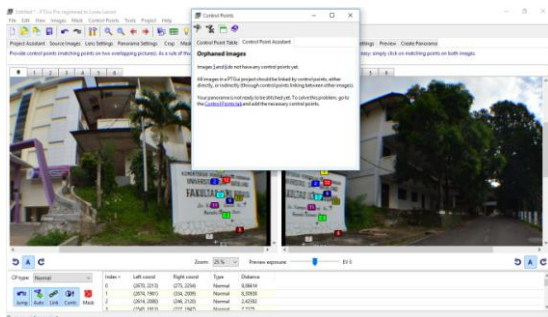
Untitled1 - PTGui Pro registered to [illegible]

File Edit View Images Mask Control Points Tools Project Help

Project Assistant Source Images Lens Settings Panorama Settings Crop Mask

Provide control points (matching points on two overlapping pictures). As a rule of thu

Control Points

Control Point Table Control Point Assistant

Orphaned images

Images 1 and 0 do not have any control points yet.

All images in a PTGui project should be linked by control points, either directly, or indirectly (through control points linking between other images).

Your panorama is not ready to be stitched yet. To solve this problem, go to the Control Points tab and add the necessary control points.

ttings Preview Create Panorama

way: simply click on matching points on both images.

0 1 2 3 4 5

0 1 2 3 4 5

Zoom: 25 % Preview exposure: EV 0

CP type: Normal

Jump Auto Link Contr. Mask

| Index | Left coord. | Right coord. | Type | Distance |
|---|---|---|---|---|
| 0 | (2070, 2213) | (273, 2254) | Normal | 8,0664 |
| 1 | (2074, 1961) | (224, 2009) | Normal | 8,3080 |
| 2 | (2016, 2080) | (246, 2120) | Normal | 2,4330 |
| 3 | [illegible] | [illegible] | Normal | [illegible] |